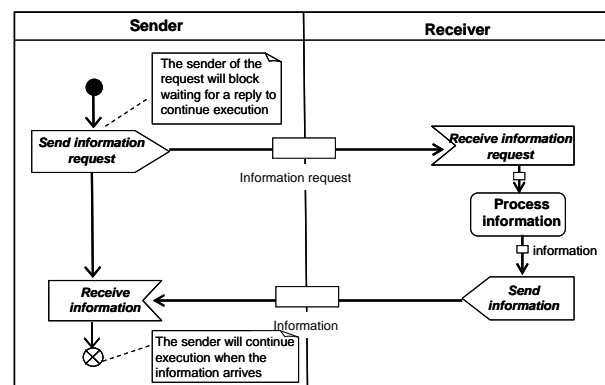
Sender

Receiver

The sender of the request will block waiting for a reply to continue execution

Send information request

Information request

Receive information request

Process information

information

Send information

Information

Receive information

The sender will continue execution when the information arrives